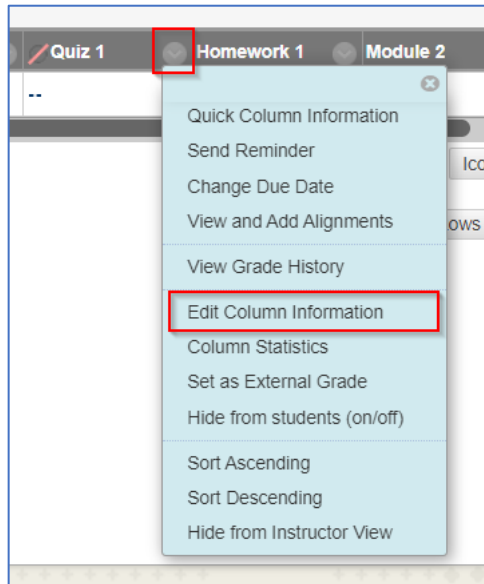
Quiz 1 Homework 1 Module 2

--

Quick Column Information
Send Reminder
Change Due Date
View and Add Alignments

View Grade History

Edit Column Information
Column Statistics
Set as External Grade
Hide from students (on/off)

Sort Ascending
Sort Descending
Hide from Instructor View

Ico

ows